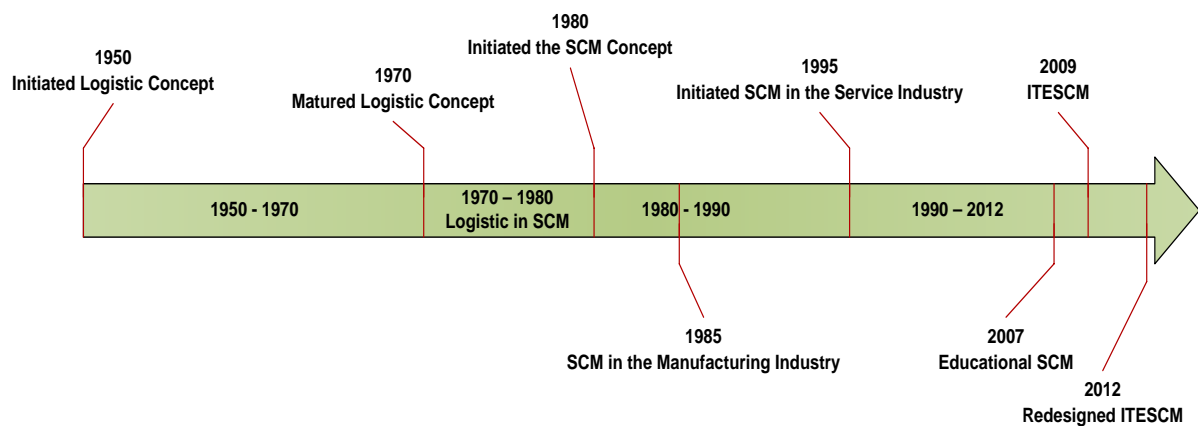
1950
Initiated Logistic Concept

1970
Matured Logistic Concept

1980
Initiated the SCM Concept

1995
Initiated SCM in the Service Industry

2009
ITESCM

1950 - 1970

1970 – 1980
Logistic in SCM

1980 - 1990

1990 – 2012

1985
SCM in the Manufacturing Industry

2007
Educational SCM

2012
Redesigned ITESCM